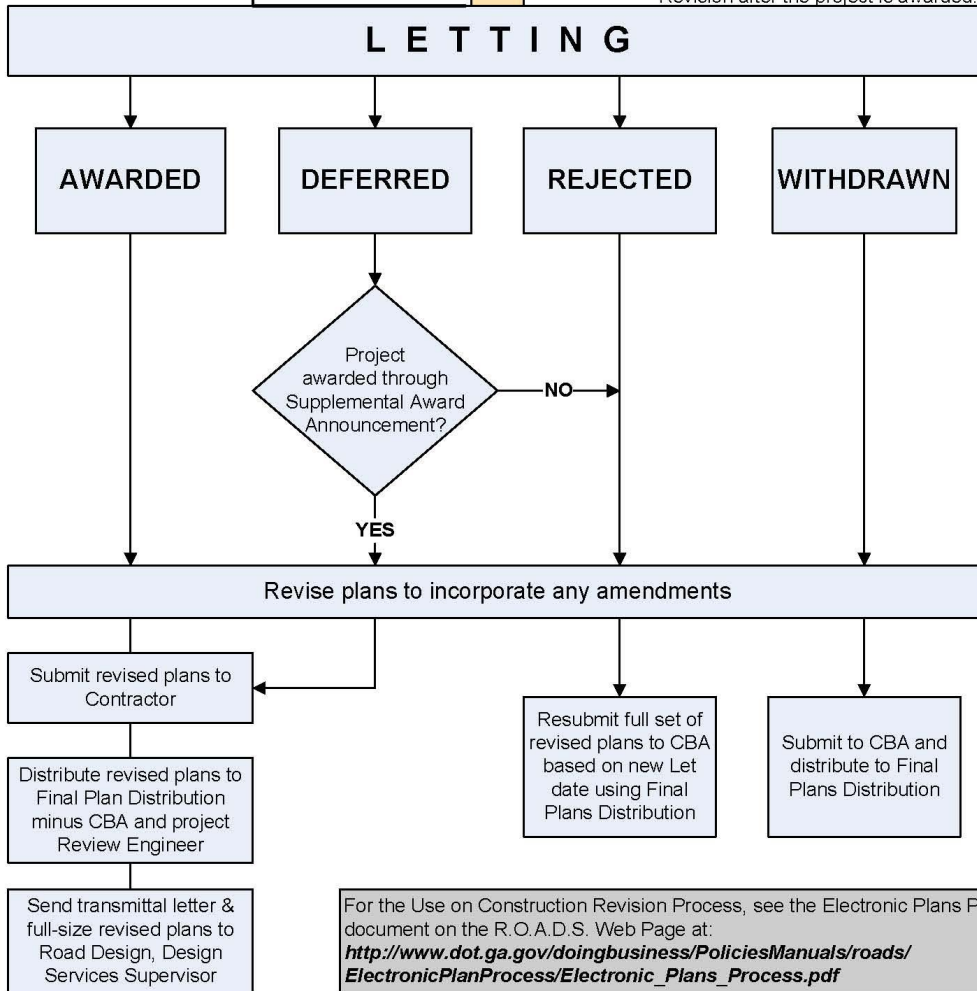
Revision after the project is awarded

L E T T I N G

AWARDED

DEFERRED

REJECTED

WITHDRAWN

Project awarded through Supplemental Award Announcement?

NO

YES

Revise plans to incorporate any amendments

Submit revised plans to Contractor

Distribute revised plans to Final Plan Distribution minus CBA and project Review Engineer

Send transmittal letter & full-size revised plans to Road Design, Design Services Supervisor

Resubmit full set of revised plans to CBA based on new Let date using Final Plans Distribution

Submit to CBA and distribute to Final Plans Distribution

For the Use on Construction Revision Process, see the Electronic Plans P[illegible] document on the R.O.A.D.S. Web Page at:
***http://www.dot.ga.gov/doingbusiness/PoliciesManuals/roads/ ElectronicPlanProcess/Electronic_Plans_Process.pdf***